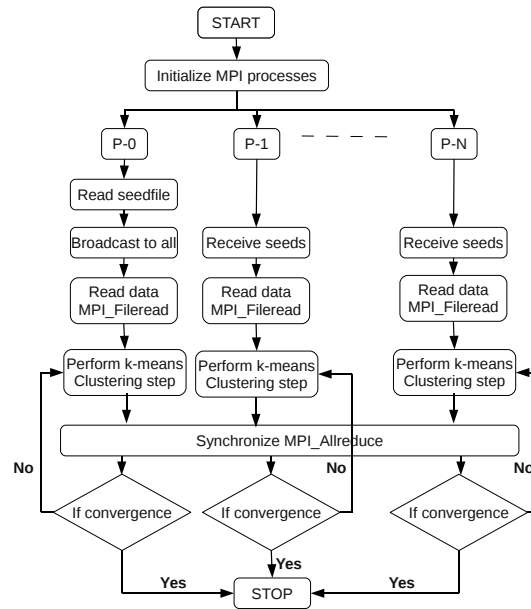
START

Initialize MPI processes

P-0

P-1

P-N

Read seedfile

Broadcast to all

Receive seeds

Receive seeds

Read data MPI_Fileread

Read data MPI_Fileread

Read data MPI_Fileread

Perform k-means Clustering step

Perform k-means Clustering step

Perform k-means Clustering step

Synchronize MPI_Allreduce

No

No

No

If convergence

If convergence

If convergence

Yes

Yes

Yes

STOP